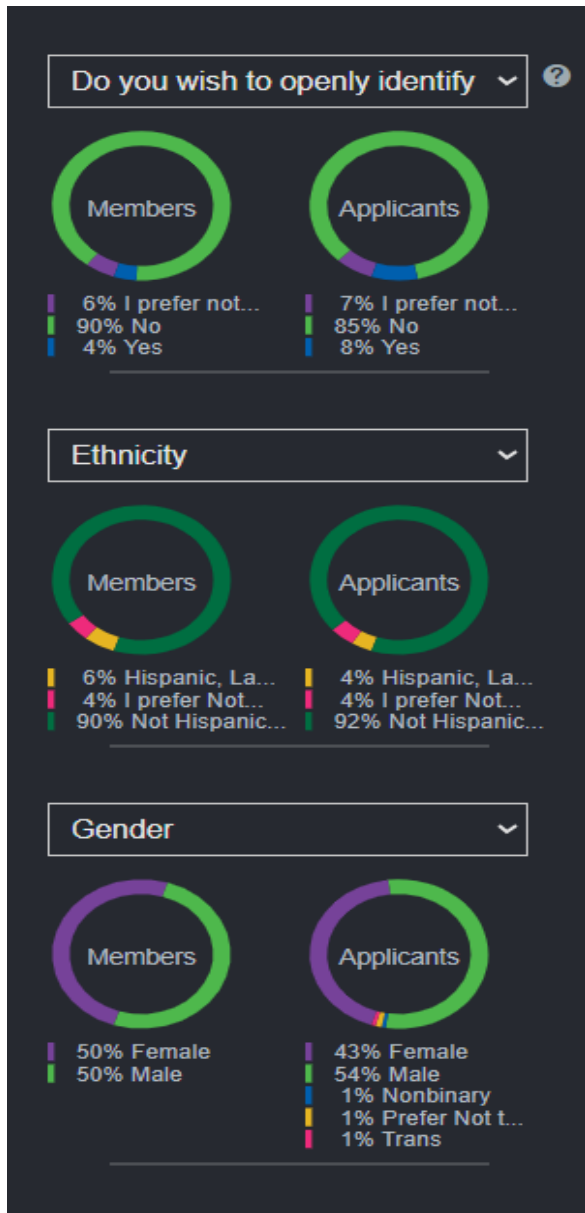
Do you wish to openly identify

Members

6% I prefer not...
90% No
4% Yes

Applicants

7% I prefer not...
85% No
8% Yes

Ethnicity

Members

6% Hispanic, La...
4% I prefer Not...
90% Not Hispanic...

Applicants

4% Hispanic, La...
4% I prefer Not...
92% Not Hispanic...

Gender

Members

50% Female
50% Male

Applicants

43% Female
54% Male
1% Nonbinary
1% Prefer Not t...
1% Trans